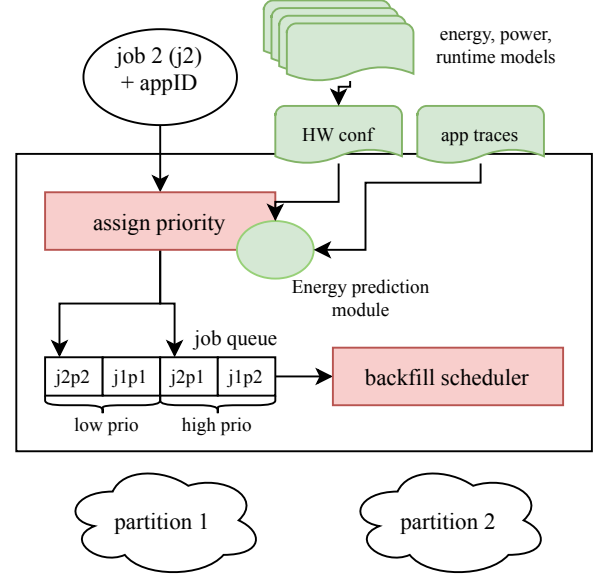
job 2 (j2)
+ appID

energy, power, runtime models

HW conf

app traces

assign priority

Energy prediction module

job queue

| j2p2 | j1p1 | j2p1 | j1p2 |
|---|---|---|---|

low prio

high prio

backfill scheduler

partition 1

partition 2